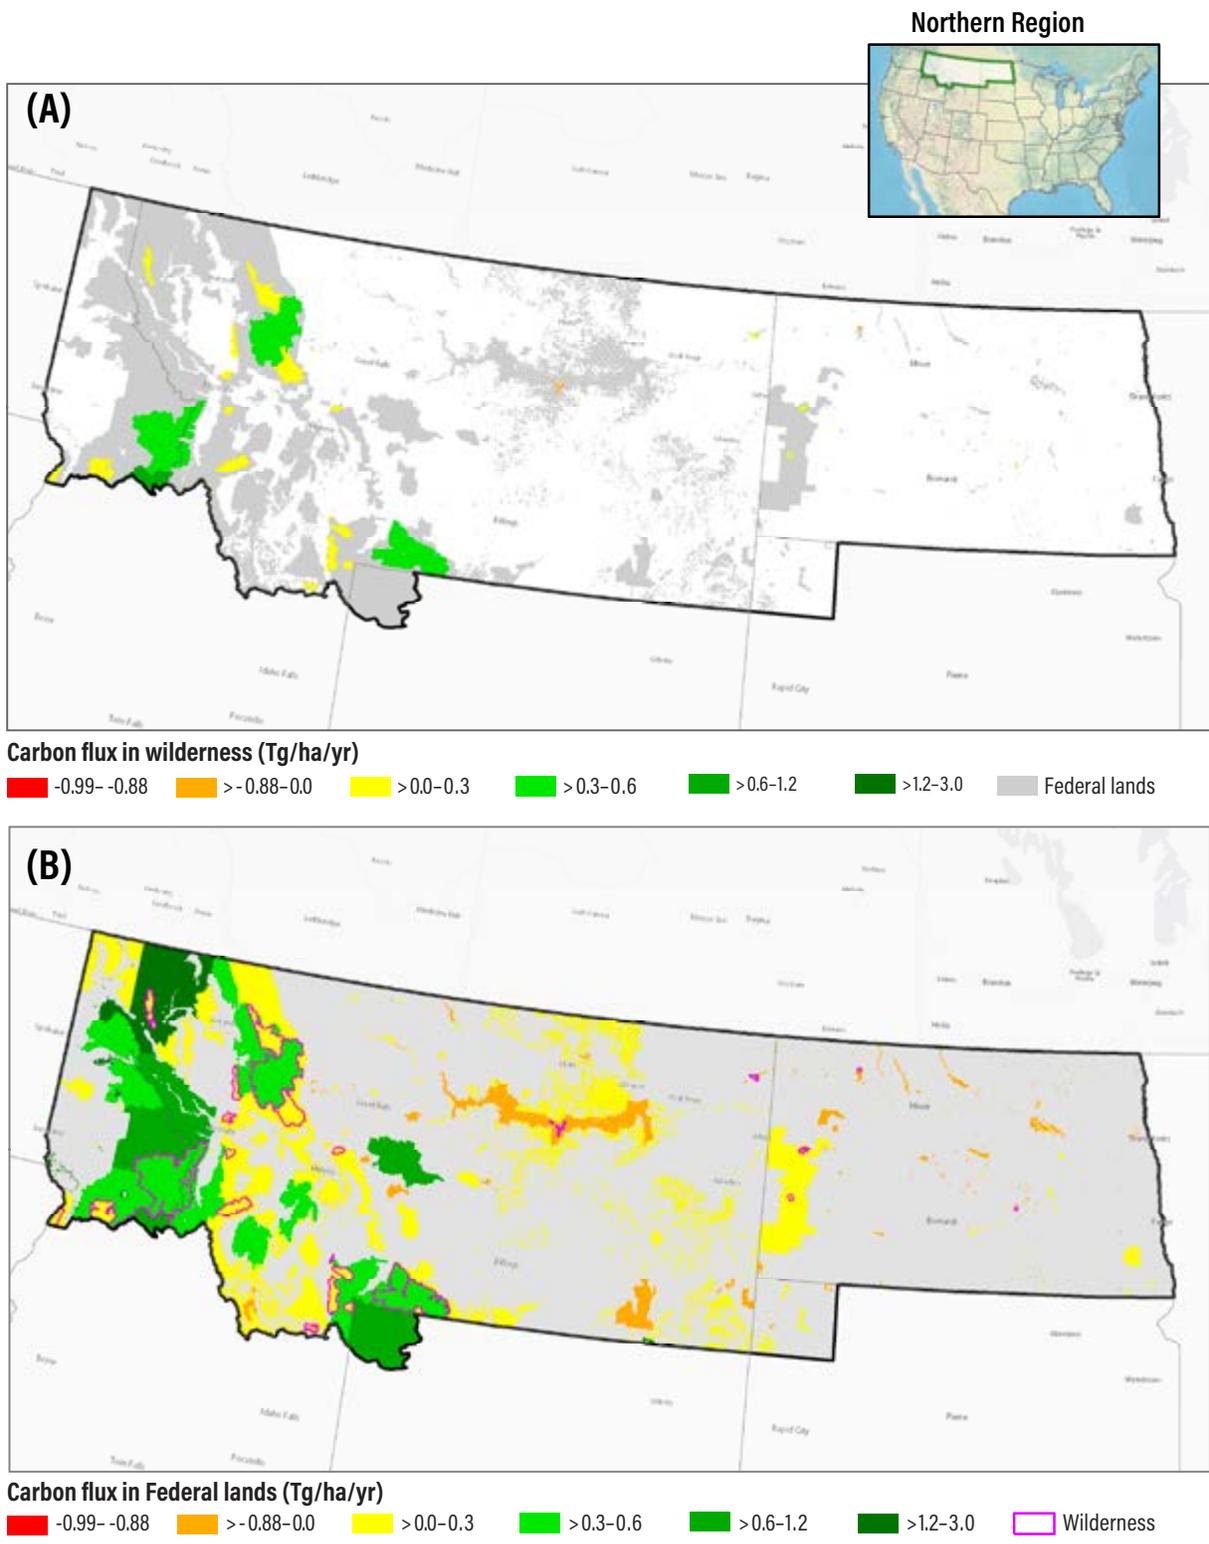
Northern Region

(A)

Carbon flux in wilderness (Tg/ha/yr)
-0.99– -0.88 > -0.88–0.0 > 0.0–0.3 > 0.3–0.6 > 0.6–1.2 >1.2–3.0 Federal lands

(B)

Carbon flux in Federal lands (Tg/ha/yr)
-0.99– -0.88 > -0.88–0.0 > 0.0–0.3 > 0.3–0.6 > 0.6–1.2 >1.2–3.0 Wilderness